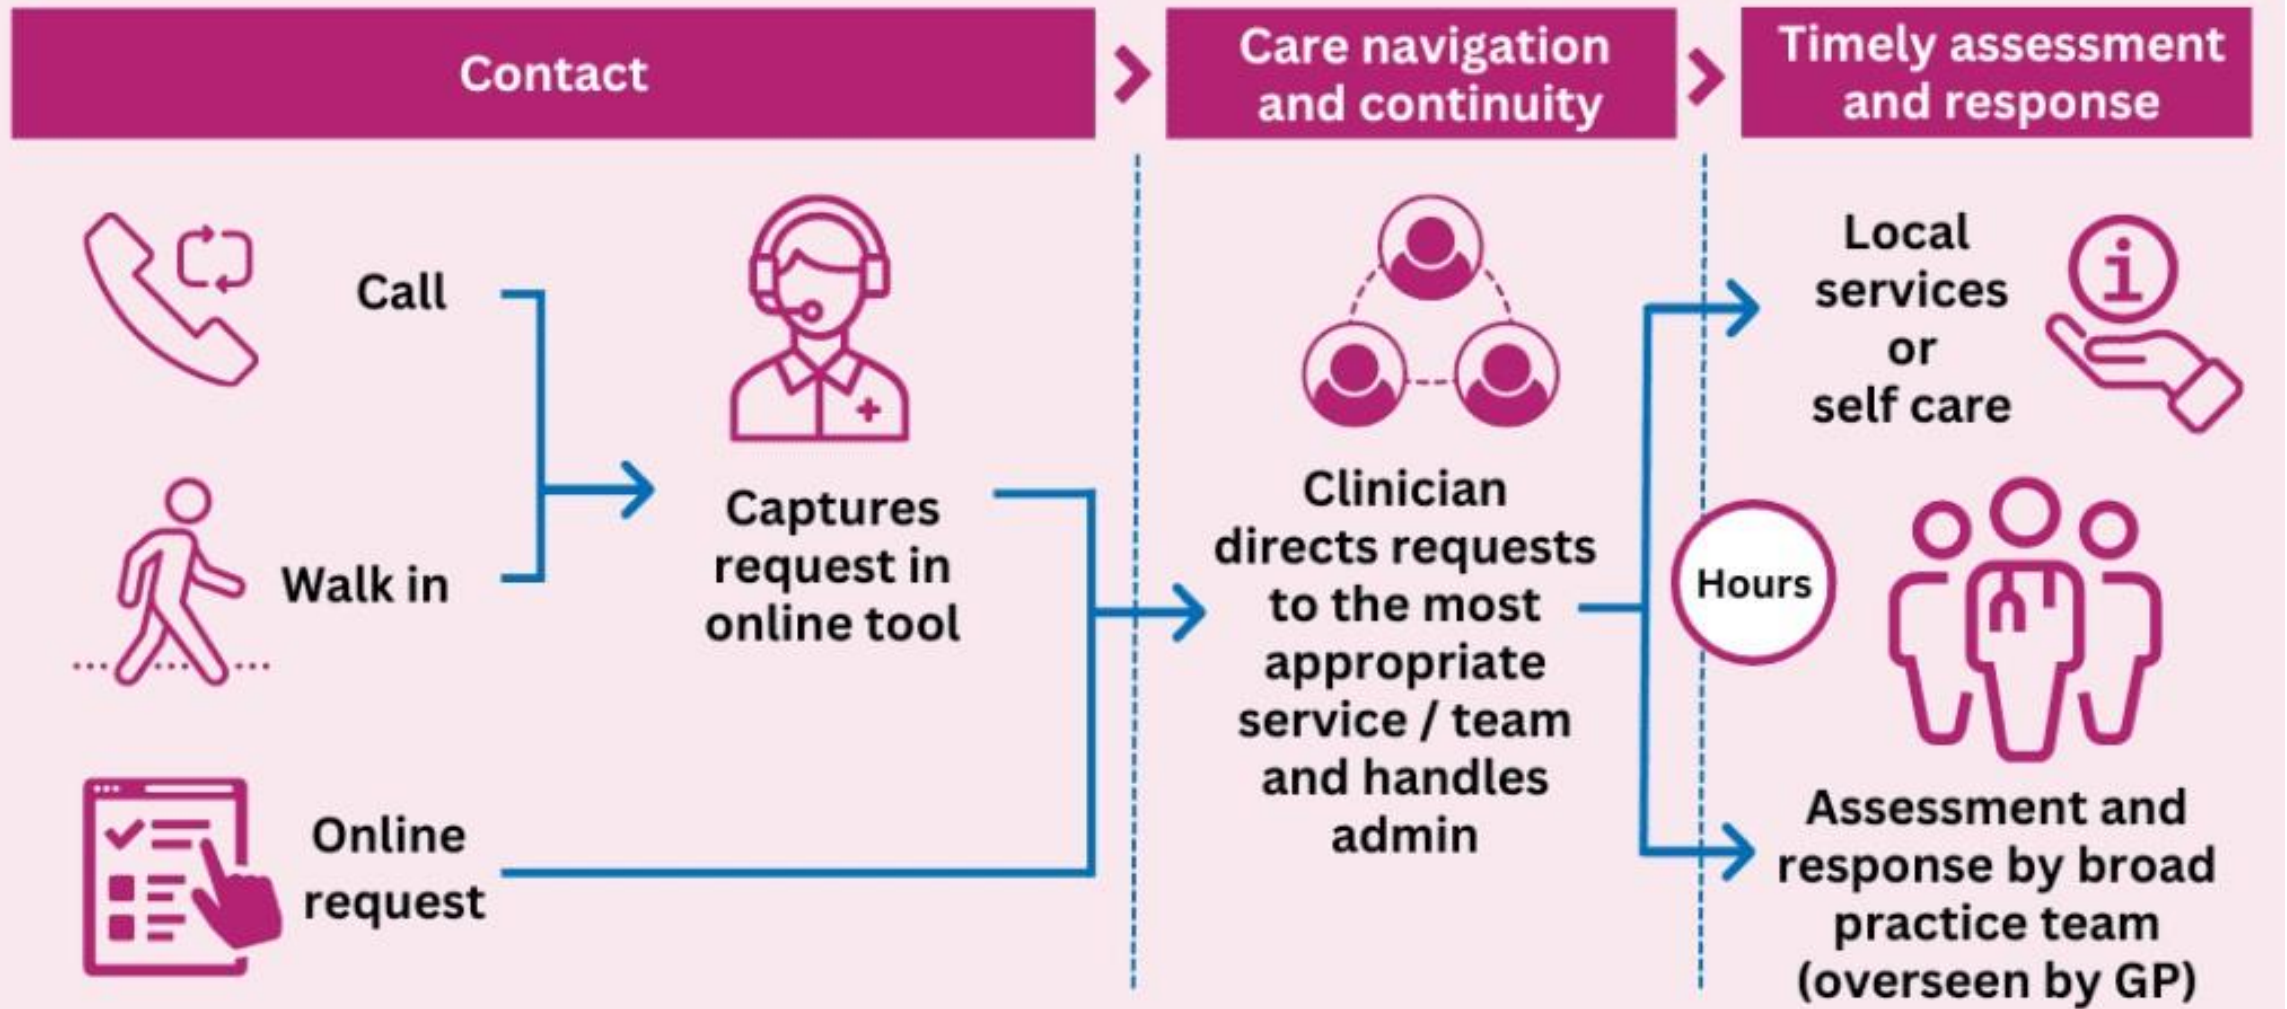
Contact

Care navigation and continuity

Timely assessment and response

Call

Walk in

Online request

Captures request in online tool

Clinician directs requests to the most appropriate service / team and handles admin

Hours

Local services or self care

Assessment and response by broad practice team (overseen by GP)